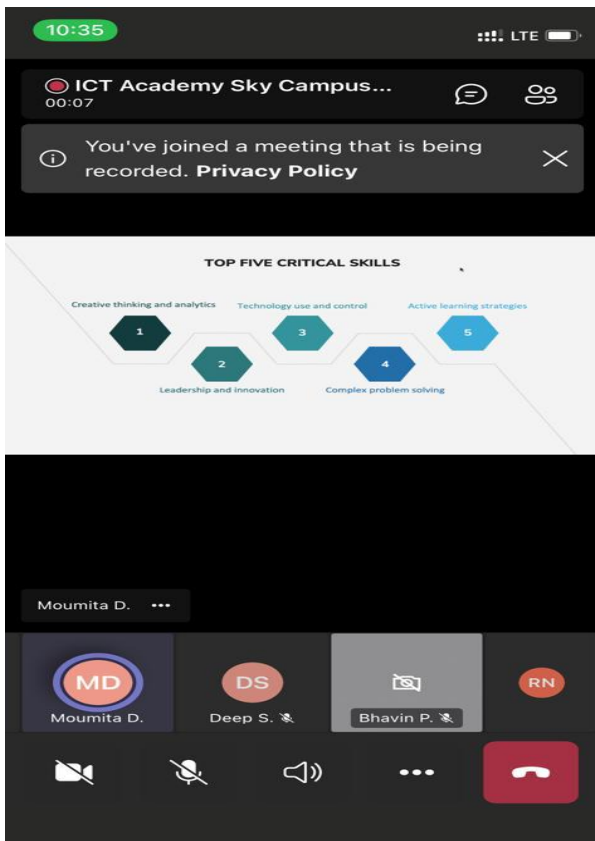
10:35
LTE

ICT Academy Sky Campus...
00:07

You've joined a meeting that is being recorded. **Privacy Policy**

TOP FIVE CRITICAL SKILLS

Creative thinking and analytics
1
Technology use and control
3
Active learning strategies
5
2
Leadership and innovation
4
Complex problem solving

Moumita D. •••

MD
Moumita D.
DS
Deep S.
Bhavin P.
RN